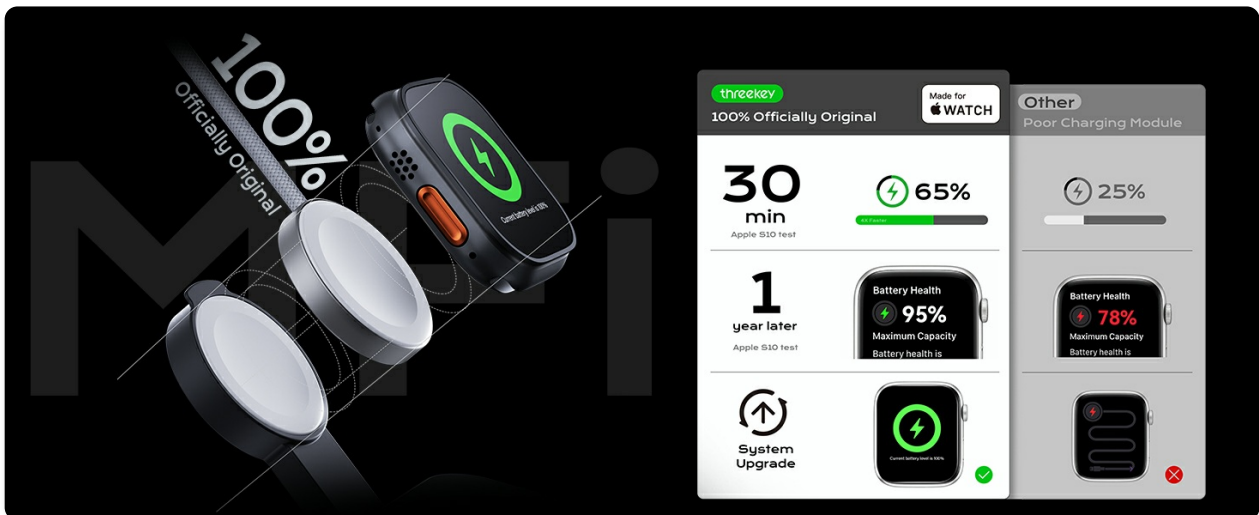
MFi

100%

Officially Original

Current battery level is 100%

threekey

100% Officially Original

Made for WATCH

Other

Poor Charging Module

30 min

Apple S10 test

65%

4X Faster

25%

1 year later

Apple S10 test

Battery Health

95%

Maximum Capacity

Battery health is

Battery Health

78%

Maximum Capacity

Battery health is

System Upgrade

Current battery level is 100%